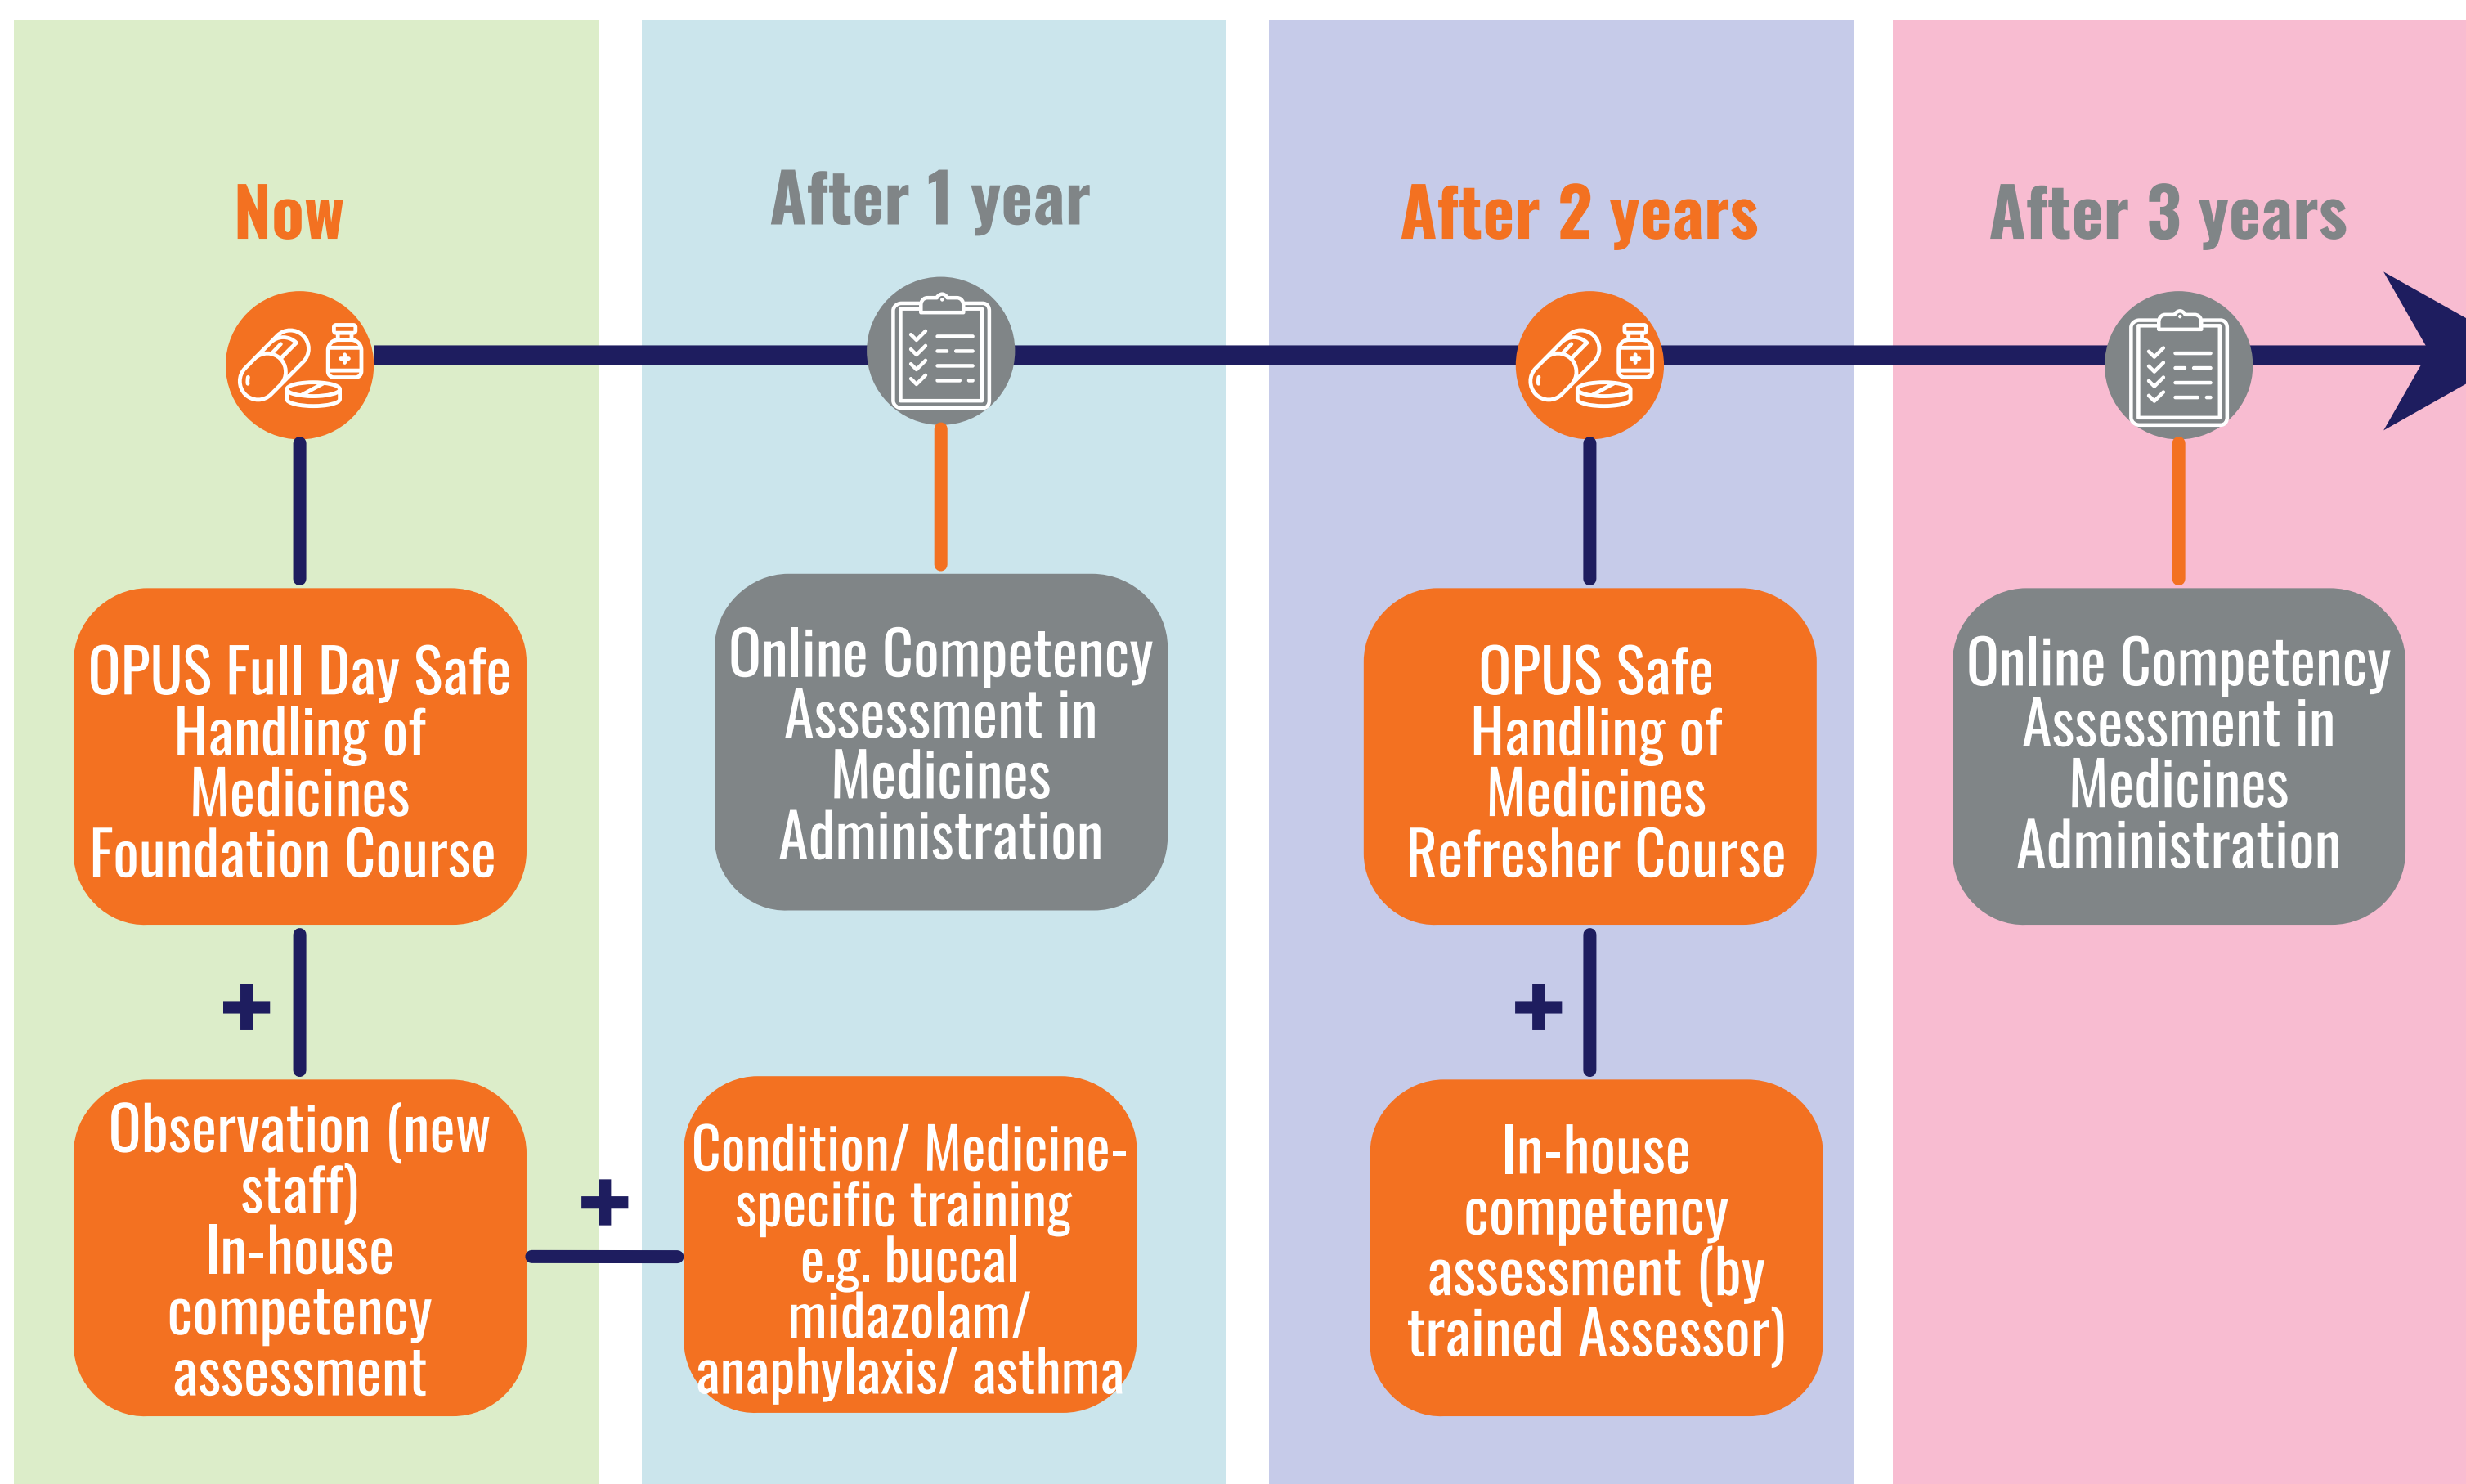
Now

After 1 year

After 2 years

After 3 years

OPUS Full Day Safe Handling of Medicines Foundation Course

+

Observation (new staff)
In-house competency assessment

+

Online Competency Assessment in Medicines Administration

Condition/ Medicine-specific training e.g. buccal midazolam/ anaphylaxis/ asthma

OPUS Safe Handling of Medicines Refresher Course

+

In-house competency assessment (by trained Assessor)

Online Competency Assessment in Medicines Administration